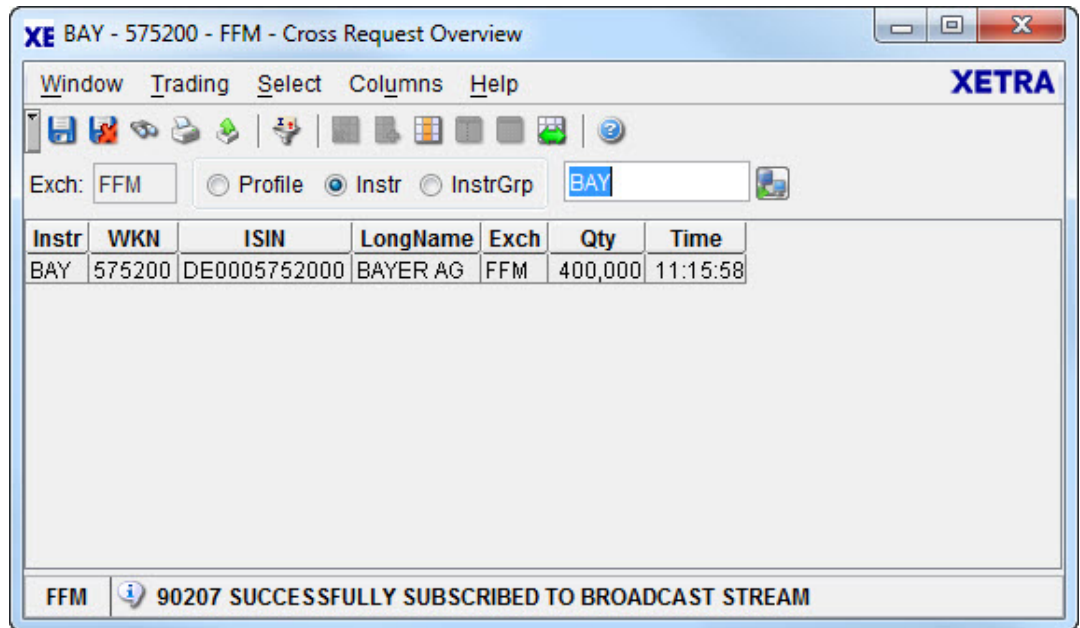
XE BAY - 575200 - FFM - Cross Request Overview

Window Trading Select Columns Help XETRA

Exch: FFM Profile Instr InstrGrp BAY

| Instr | WKN | ISIN | LongName | Exch | Qty | Time |
|---|---|---|---|---|---|---|
| BAY | 575200 | DE0005752000 | BAYER AG | FFM | 400,000 | 11:15:58 |

FFM 90207 SUCCESSFULLY SUBSCRIBED TO BROADCAST STREAM